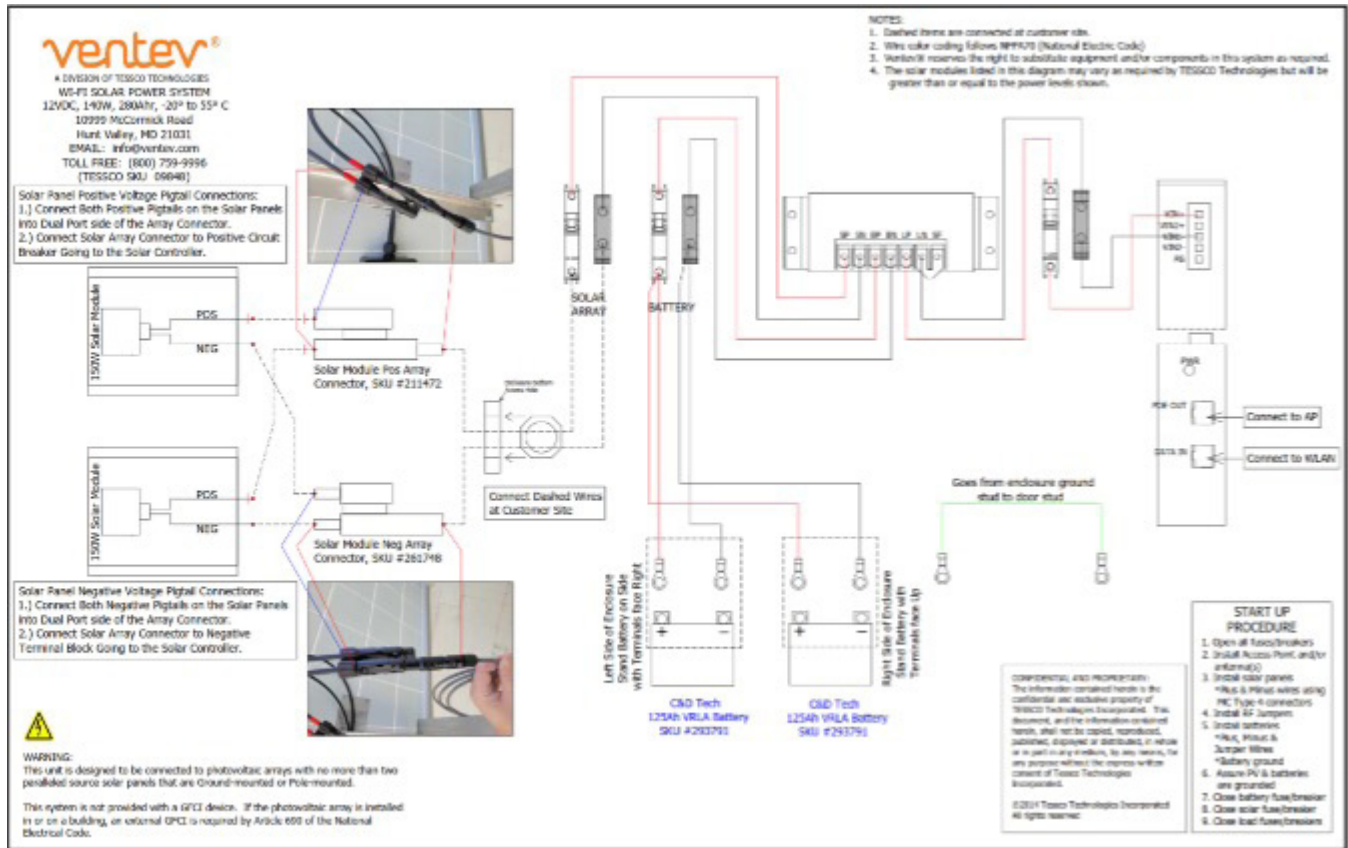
ventev®
A DIVISION OF TESSCO TECHNOLOGIES
WI-FI SOLAR POWER SYSTEM
12VDC, 140W, 280Ahr, -20° to 55° C
10999 McCormick Road
Hunt Valley, MD 21031
EMAIL: info@ventev.com
TOLL FREE: (800) 759-9996
(TESSCO SKU 09848)

NOTES:
1. Dashed items are connected at customer site.
2. Wire color coding follows NFPA70 (National Electric Code)
3. Ventev® reserves the right to substitute equipment and/or components in this system as required.
4. The solar modules listed in this diagram may vary as required by TESSCO Technologies but will be greater than or equal to the power levels shown.

Solar Panel Positive Voltage Pigtail Connections:
1.) Connect Both Positive Pigtails on the Solar Panels into Dual Port side of the Array Connector.
2.) Connect Solar Array Connector to Positive Circuit Breaker Going to the Solar Controller.

150W Solar Module
POS
NEG
Solar Module Pos Array Connector, SKU #211472

150W Solar Module
POS
NEG
Solar Module Neg Array Connector, SKU #261748

Enclosure bottom Access Hole

Connect Dashed Wires at Customer Site

SOLAR ARRAY
BATTERY

SP SN BP BN LP LN SF

PWR
POE OUT
DATA IN
Connect to AP
Connect to WLAN

Goes from enclosure ground stud to door stud

Left Side of Enclosure Stand Battery on Side with Terminals face Right
C&D Tech
125Ah VRLA Battery
SKU #293791

Right Side of Enclosure Stand Battery with Terminals face Up
C&D Tech
125Ah VRLA Battery
SKU #293791

Solar Panel Negative Voltage Pigtail Connections:
1.) Connect Both Negative Pigtails on the Solar Panels into Dual Port side of the Array Connector.
2.) Connect Solar Array Connector to Negative Terminal Block Going to the Solar Controller.

WARNING:
This unit is designed to be connected to photovoltaic arrays with no more than two paralleled source solar panels that are Ground-mounted or Pole-mounted.

This system is not provided with a GFCI device. If the photovoltaic array is installed in or on a building, an external GFCI is required by Article 690 of the National Electrical Code.

CONFIDENTIAL AND PROPRIETARY:
The information contained herein is the confidential and exclusive property of TESSCO Technologies Incorporated. This document, and the information contained herein, shall not be copied, reproduced, published, displayed or distributed, in whole or in part in any medium, by any means, for any purpose without the express written consent of Tessco Technologies Incorporated.
©2014 Tessco Technologies Incorporated
All rights reserved

START UP PROCEDURE
1. Open all fuses/breakers
2. Install Access Point and/or antenna(s)
3. Install solar panels
*Plus & Minus wires using MC Type 4 connectors
4. Install AP Jumpers
5. Install batteries
*Plus, Minus & Jumper Wires
*Battery ground
6. Assure PV & batteries are grounded
7. Close battery fuse/breaker
8. Close solar fuse/breaker
9. Close load fuse/breakers